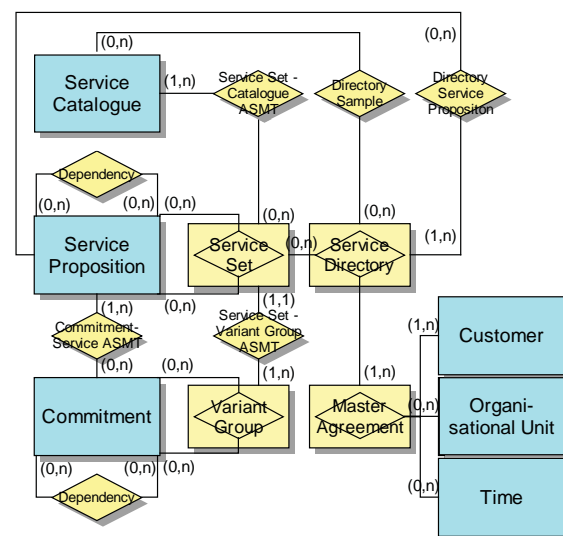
(0,n)

(0,n)

Service Catalogue

(1,n)

Service Set - Catalogue ASMT

Directory Sample

Directory Service Propositon

Dependency

(0,n)

(0,n)

(0,n)

(0,n)

(0,n)

Service Proposition

Service Set

(0,n)

Service Directory

(1,n)

(1,n)

(0,n)

(1,1)

Commitment-Service ASMT

Service Set - Variant Group ASMT

(1,n)

Customer

(0,n)

(0,n)

(1,n)

(1,n)

Commitment

Variant Group

Master Agreement

(0,n)

Organi-sational Unit

(0,n)

(0,n)

(0,n)

(0,n)

Dependency

Time